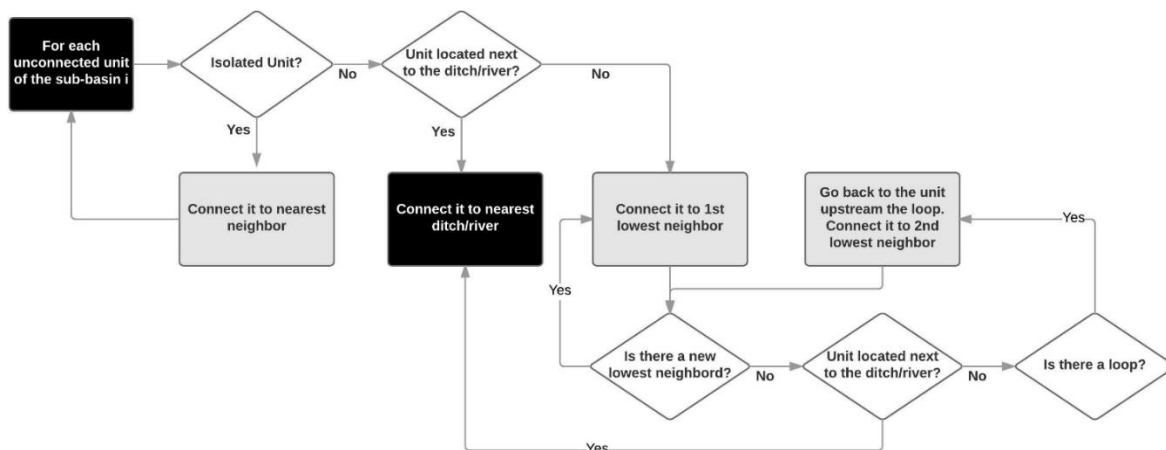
For each unconnected unit of the sub-basin i

Isolated Unit?

No

Unit located next to the ditch/river?

No

Yes

Yes

Connect it to nearest neighbor

Connect it to nearest ditch/river

Connect it to 1st lowest neighbor

Go back to the unit upstream the loop. Connect it to 2nd lowest neighbor

Yes

Yes

Is there a new lowest neighbord?

No

Unit located next to the ditch/river?

No

Is there a loop?

Yes